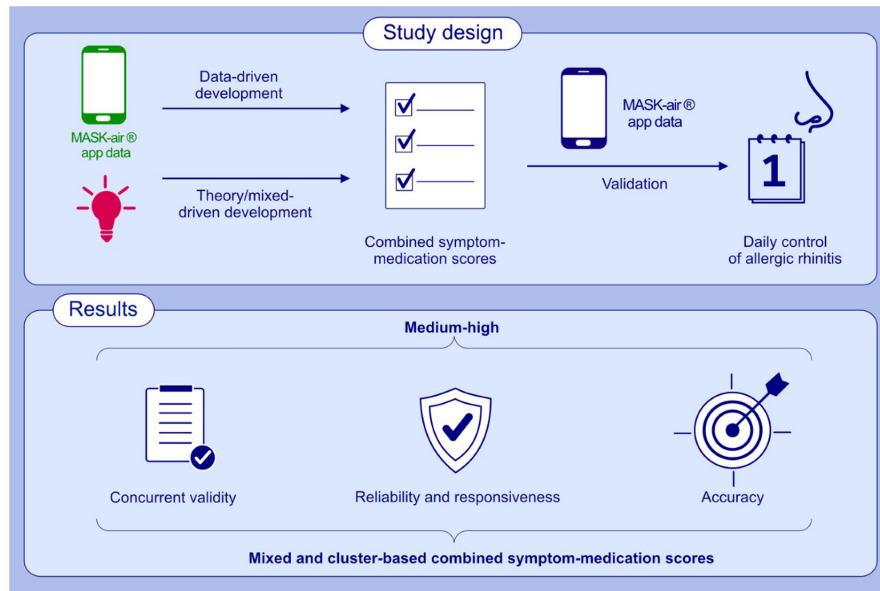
Study design

MASK-air® app data

Data-driven development

Theory/mixed-driven development

Combined symptom-medication scores

MASK-air® app data

Validation

1

Daily control of allergic rhinitis

Results

Medium-high

Concurrent validity

Reliability and responsiveness

Accuracy

Mixed and cluster-based combined symptom-medication scores